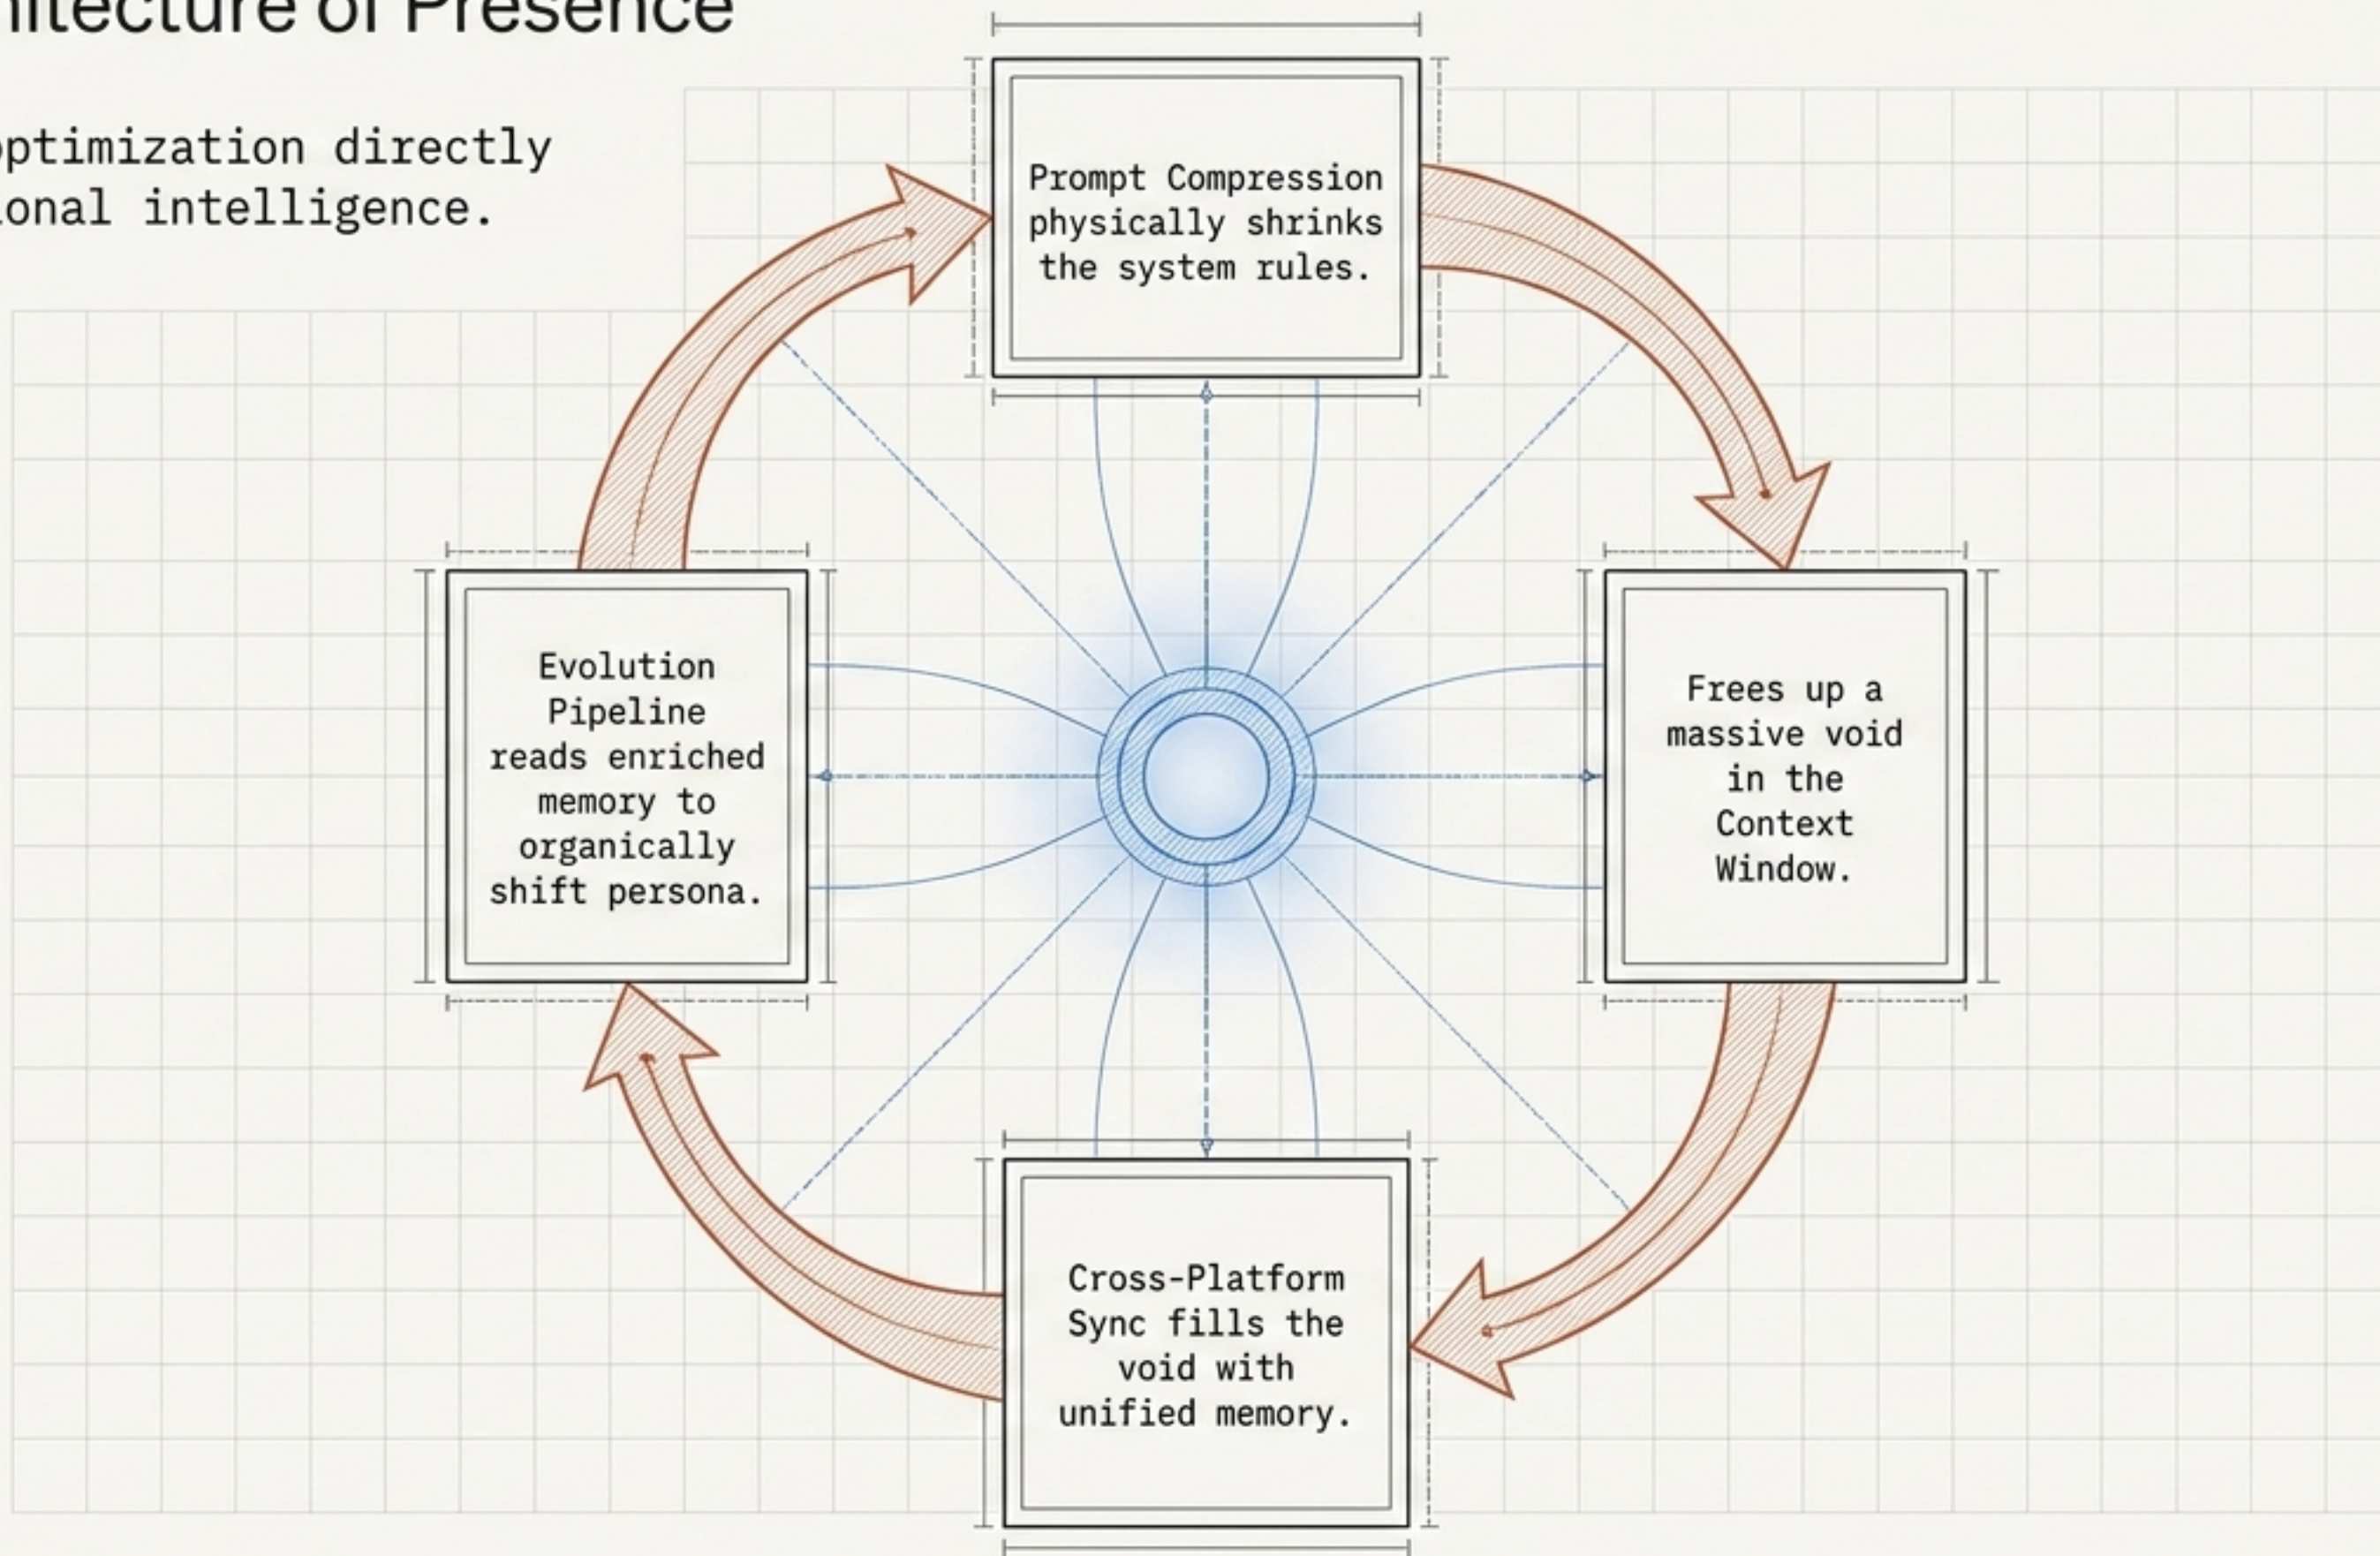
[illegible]itecture of Presence

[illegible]ptimization directly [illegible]onal intelligence.

Prompt Compression physically shrinks the system rules.

Frees up a massive void in the Context Window.

Cross-Platform Sync fills the void with unified memory.

Evolution Pipeline reads enriched memory to organically shift persona.